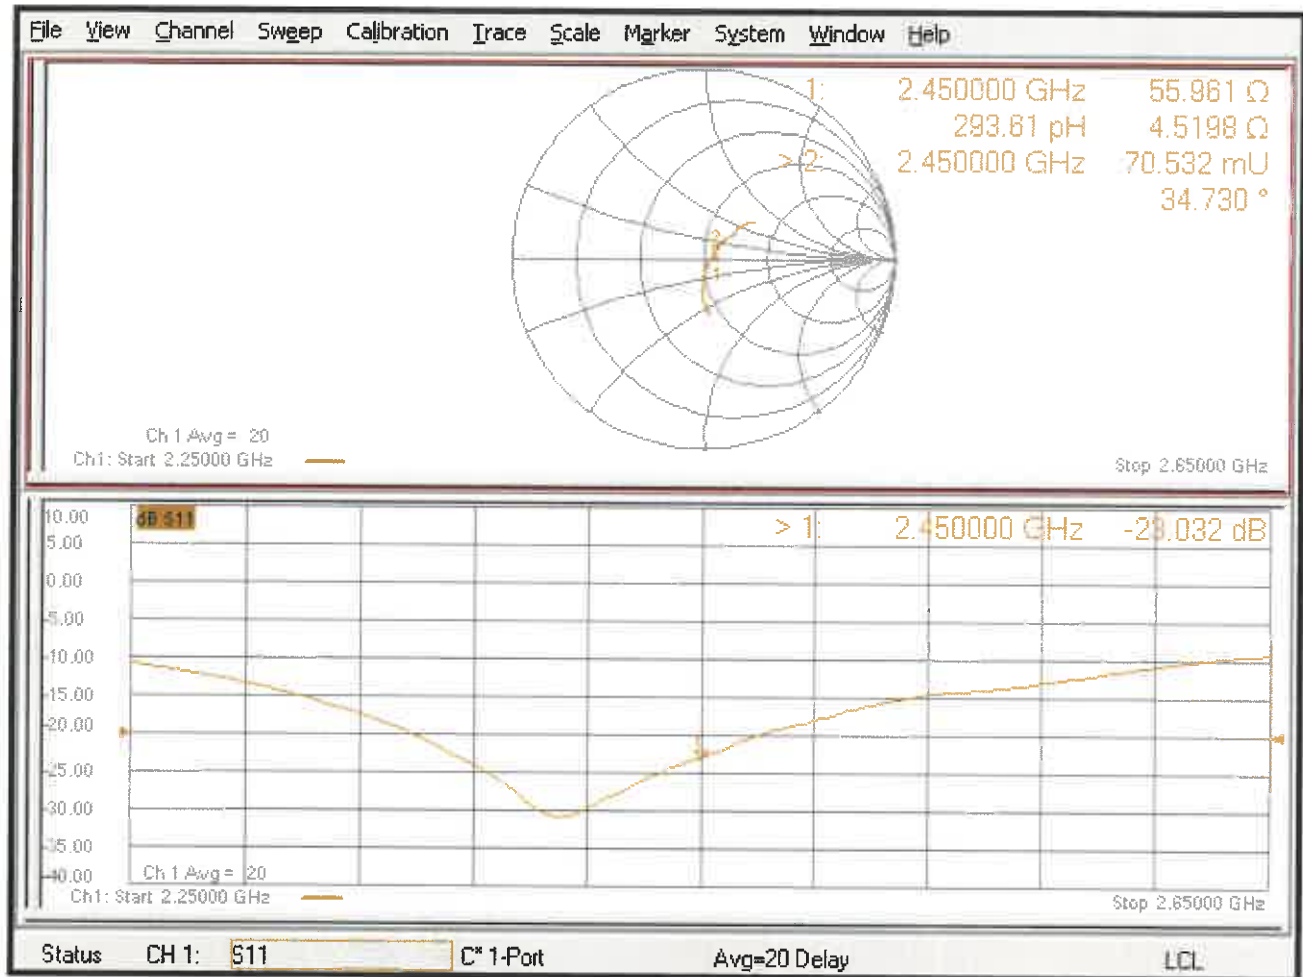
File View Channel Sweep Calibration Trace Scale Marker System Window Help

1: 2.450000 GHz 55.961 Ω
293.61 pH 4.5198 Ω
> 2: 2.450000 GHz 70.532 mU
34.730 °

2
1

Ch 1 Avg = 20
Ch1: Start 2.25000 GHz

Stop 2.65000 GHz

10.00
5.00
0.00
-5.00
-10.00
-15.00
-20.00
-25.00
-30.00
-35.00
-40.00

dB S11

> 1: 2.450000 GHz -23.032 dB

1

Ch 1 Avg = 20
Ch1: Start 2.25000 GHz

Stop 2.65000 GHz

Status CH 1: S11 C* 1-Port Avg=20 Delay LCL